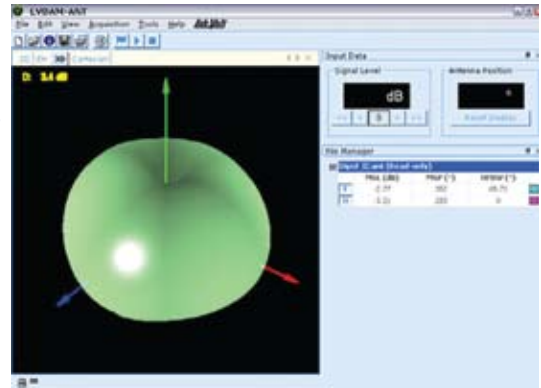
LVDAM-ANT

File Edit View Acquisition Tools Help

D: 5.4 dB

Cartesian

Input Data

Signal Level

dB

Antenna Position

°

Reset Position

File Manager

Dipol (Card (Read only)

| | Max (dB) | Phi (°) | Theta (°) |
|---|---|---|---|
| | -2.77 | 382 | 49.71 |
| | -3.21 | 283 | 0 |